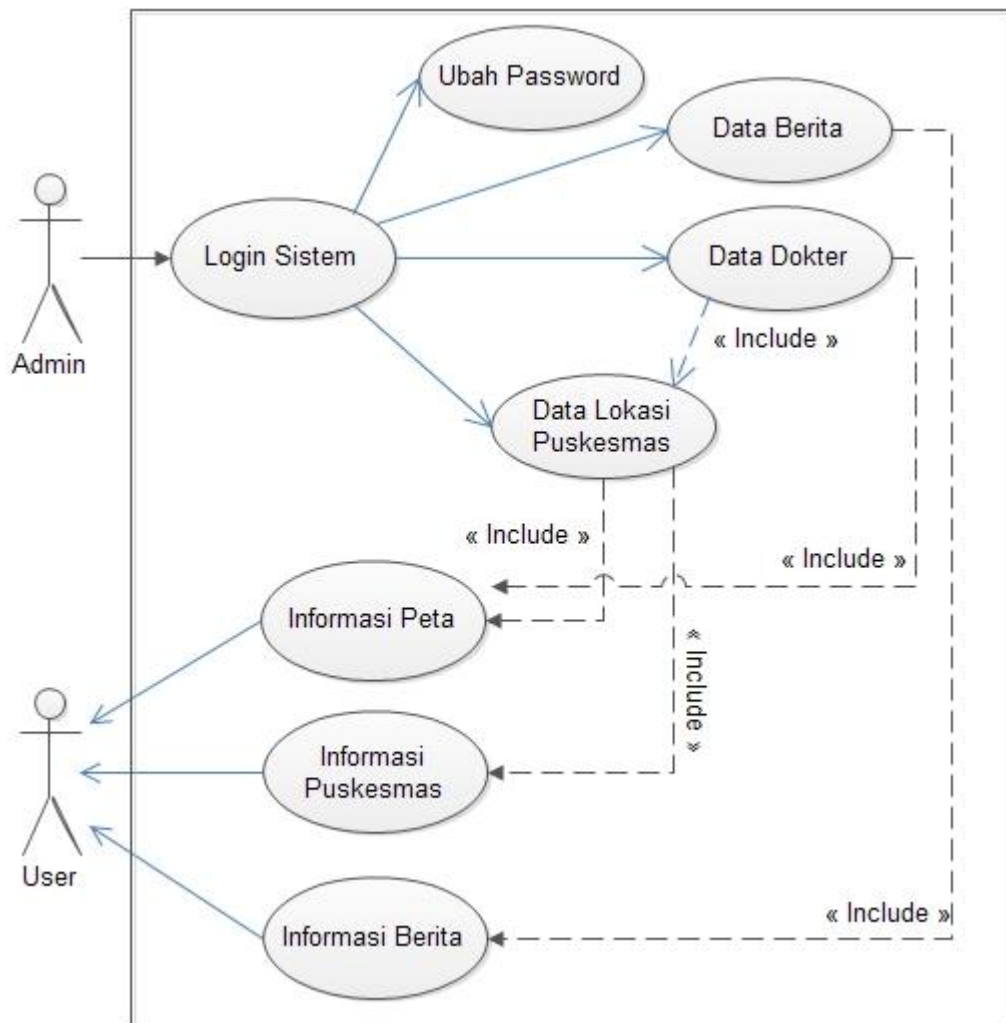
Ubah Password

Data Berita

Admin

Login Sistem

Data Dokter

« Include »

Data Lokasi Puskesmas

« Include »

« Include »

Informasi Peta

« Include »

User

Informasi Puskesmas

Informasi Berita

« Include »